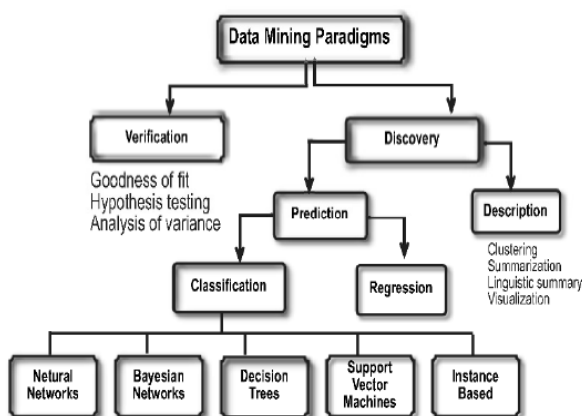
Data Mining Paradigms

Verification

Goodness of fit
Hypothesis testing
Analysis of variance

Discovery

Prediction

Description

Clustering
Summarization
Linguistic summary
Visualization

Classification

Regression

Netural Networks

Bayesian Networks

Decision Trees

Support Vector Machines

Instance Based